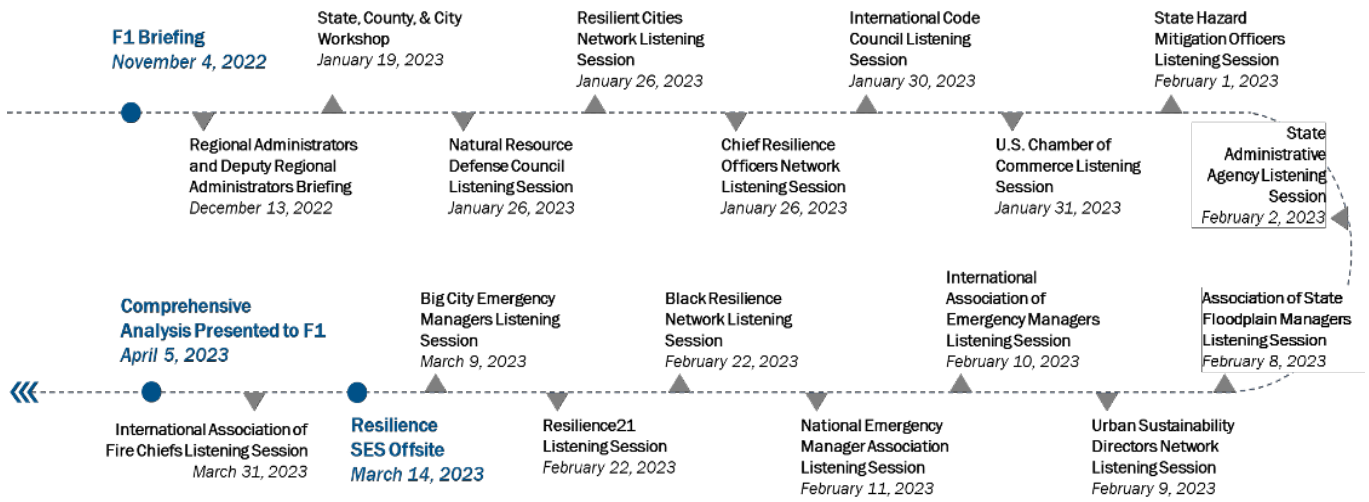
F1 Briefing
November 4, 2022

State, County, & City Workshop
January 19, 2023

Resilient Cities Network Listening Session
January 26, 2023

International Code Council Listening Session
January 30, 2023

State Hazard Mitigation Officers Listening Session
February 1, 2023

Regional Administrators and Deputy Regional Administrators Briefing
December 13, 2022

Natural Resource Defense Council Listening Session
January 26, 2023

Chief Resilience Officers Network Listening Session
January 26, 2023

U.S. Chamber of Commerce Listening Session
January 31, 2023

State Administrative Agency Listening Session
February 2, 2023

Comprehensive Analysis Presented to F1
April 5, 2023

Big City Emergency Managers Listening Session
March 9, 2023

Black Resilience Network Listening Session
February 22, 2023

International Association of Emergency Managers Listening Session
February 10, 2023

Association of State Floodplain Managers Listening Session
February 8, 2023

International Association of Fire Chiefs Listening Session
March 31, 2023

Resilience SES Offsite
March 14, 2023

Resilience21 Listening Session
February 22, 2023

National Emergency Manager Association Listening Session
February 11, 2023

Urban Sustainability Directors Network Listening Session
February 9, 2023